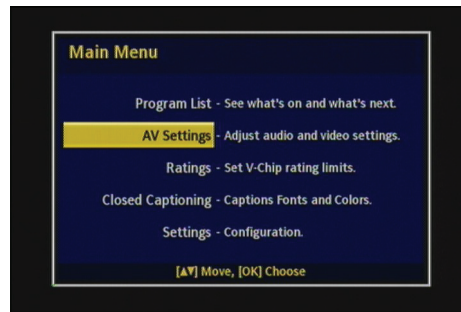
Main Menu

Program List - See what's on and what's next.

AV Settings - Adjust audio and video settings.

Ratings - Set V-Chip rating limits.

Closed Captioning - Captions Fonts and Colors.

Settings - Configuration.

[▲▼] Move, [OK] Choose